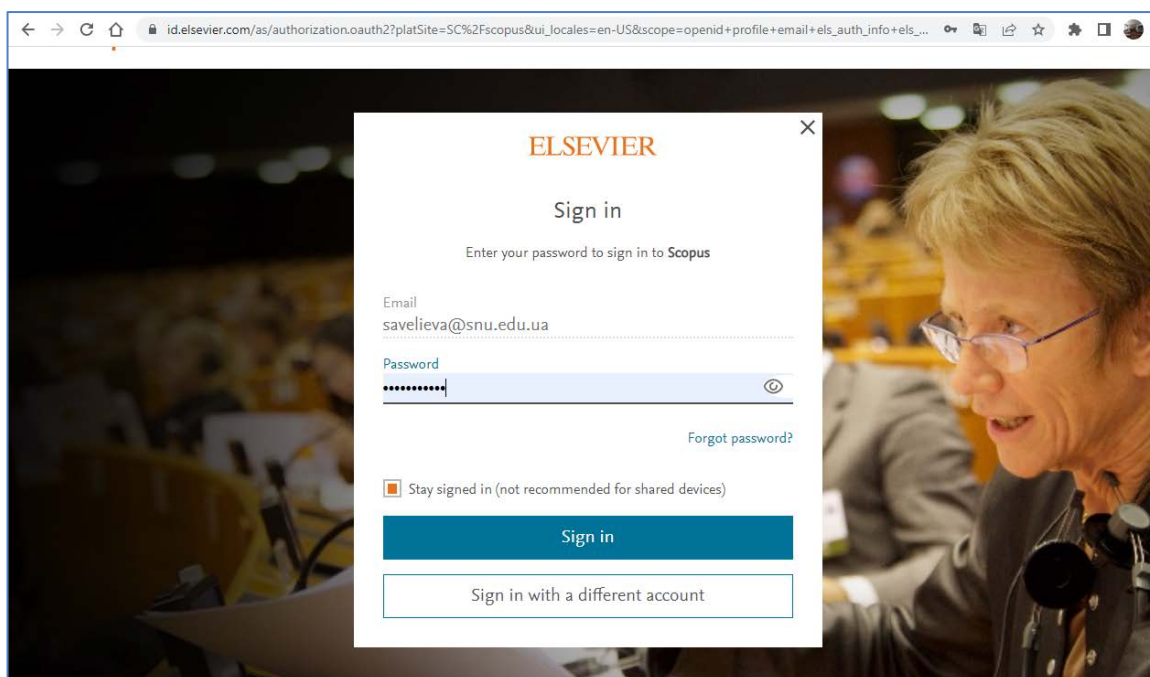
id.elsevier.com/as/authorization.oauth2?platSite=SC%2Fscopus&ui_locales=en-US&scope=openid+profile+email+els_auth_info+els_...

ELSEVIER

Sign in

Enter your password to sign in to Scopus

Email
savelieva@snu.edu.ua

Password
•••••••••••

Forgot password?

Stay signed in (not recommended for shared devices)

Sign in

Sign in with a different account